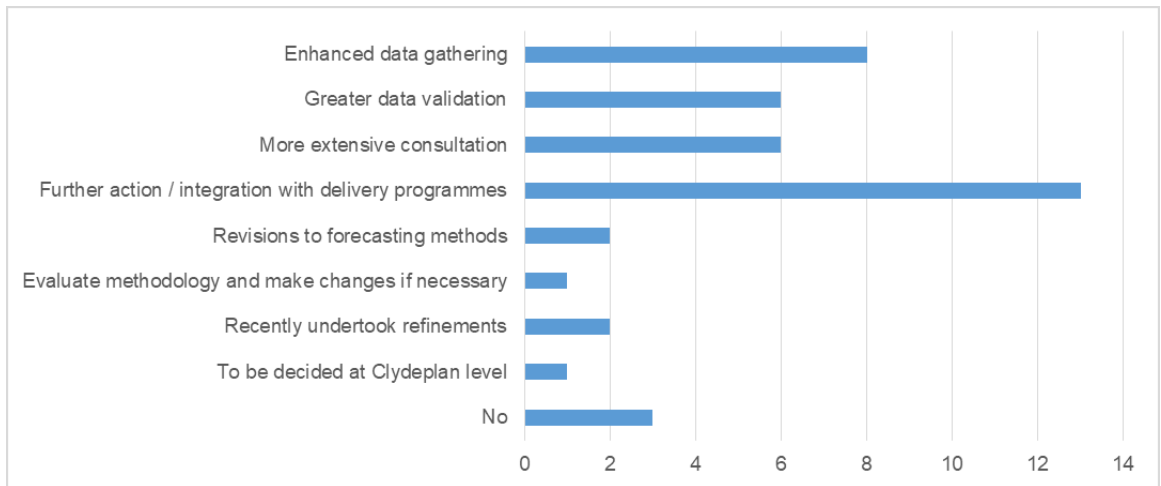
Enhanced data gathering
Greater data validation
More extensive consultation
Further action / integration with delivery programmes
Revisions to forecasting methods
Evaluate methodology and make changes if necessary
Recently undertook refinements
To be decided at Clydeplan level
No

0 2 4 6 8 10 12 14